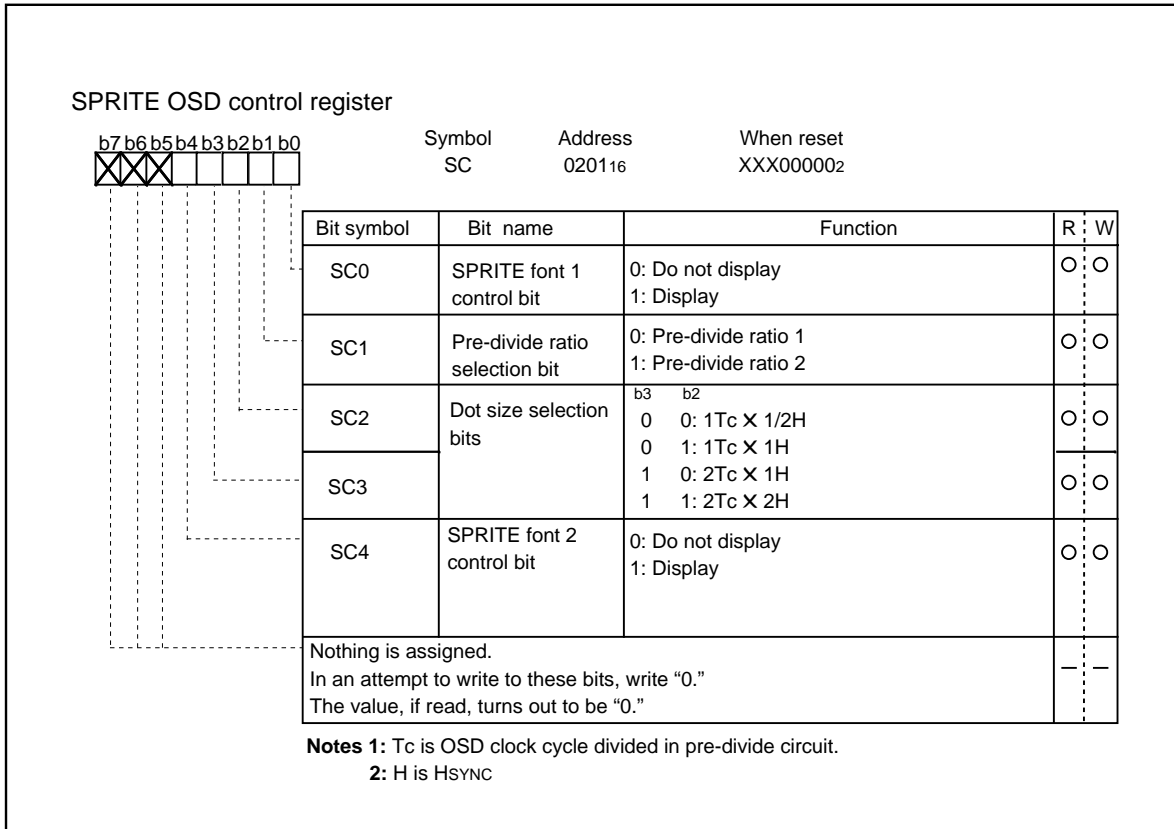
SPRITE OSD control register

b7 b6 b5 b4 b3 b2 b1 b0

| Symbol | Address | When reset |
|---|---|---|
| SC | $0201_{16}$ | $XXX00000_2$ |

| Bit symbol | Bit name | Function | R | W |
|---|---|---|---|---|
| SC0 | SPRITE font 1 control bit | 0: Do not display<br>1: Display | O | O |
| SC1 | Pre-divide ratio selection bit | 0: Pre-divide ratio 1<br>1: Pre-divide ratio 2 | O | O |
| SC2 | Dot size selection bits | b3 b2<br>0 0: 1Tc × 1/2H<br>0 1: 1Tc × 1H<br>1 0: 2Tc × 1H<br>1 1: 2Tc × 2H | O | O |
| SC3 | | | O | O |
| SC4 | SPRITE font 2 control bit | 0: Do not display<br>1: Display | O | O |
| Nothing is assigned.<br>In an attempt to write to these bits, write “0.”<br>The value, if read, turns out to be “0.” | | | – | – |

Notes 1: Tc is OSD clock cycle divided in pre-divide circuit.
2: H is HSYNC